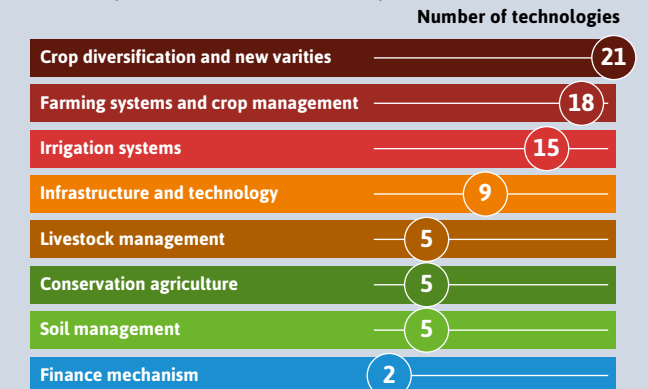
Number of technologies

Crop diversification and new varities 21

Farming systems and crop management 18

Irrigation systems 15

Infrastructure and technology 9

Livestock management 5

Conservation agriculture 5

Soil management 5

Finance mechanism 2